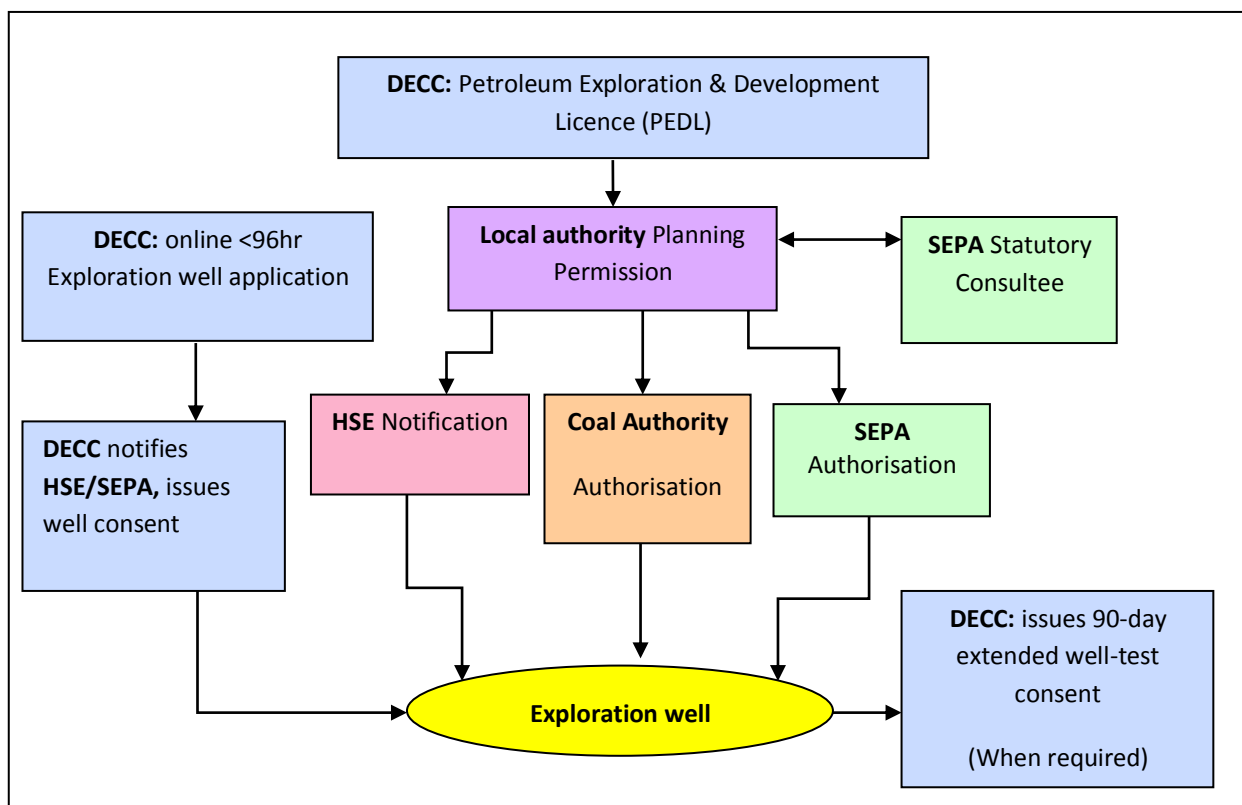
DECC: Petroleum Exploration & Development Licence (PEDL)

DECC: online <96hr Exploration well application

Local authority Planning Permission

SEPA Statutory Consultee

DECC notifies HSE/SEPA, issues well consent

HSE Notification

Coal Authority Authorisation

SEPA Authorisation

Exploration well

DECC: issues 90-day extended well-test consent

(When required)